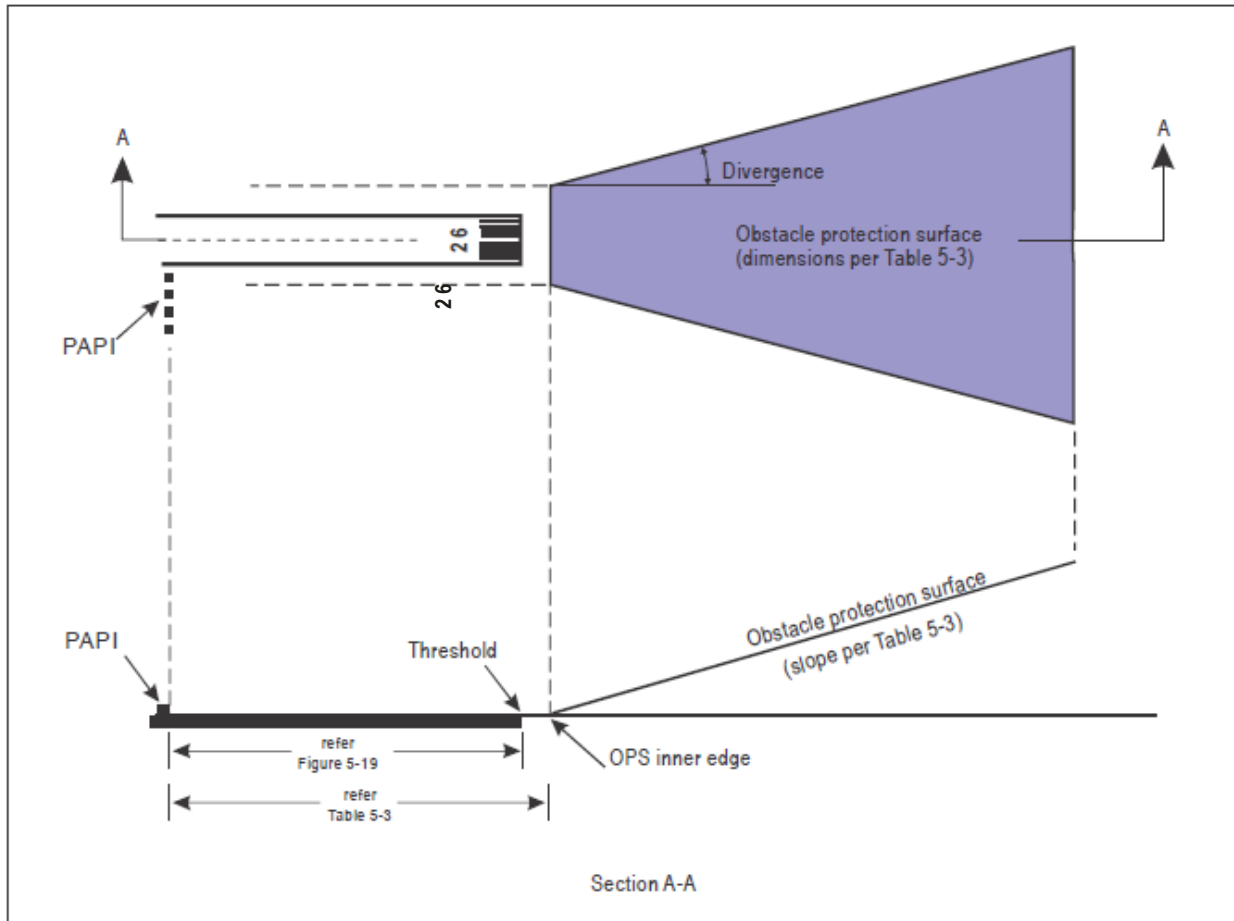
A

A

Divergence

26

Obstacle protection surface (dimensions per Table 5-3)

26

PAPI

Obstacle protection surface (slope per Table 5-3)

PAPI

Threshold

refer Figure 5-19

OPS inner edge

refer Table 5-3

Section A-A